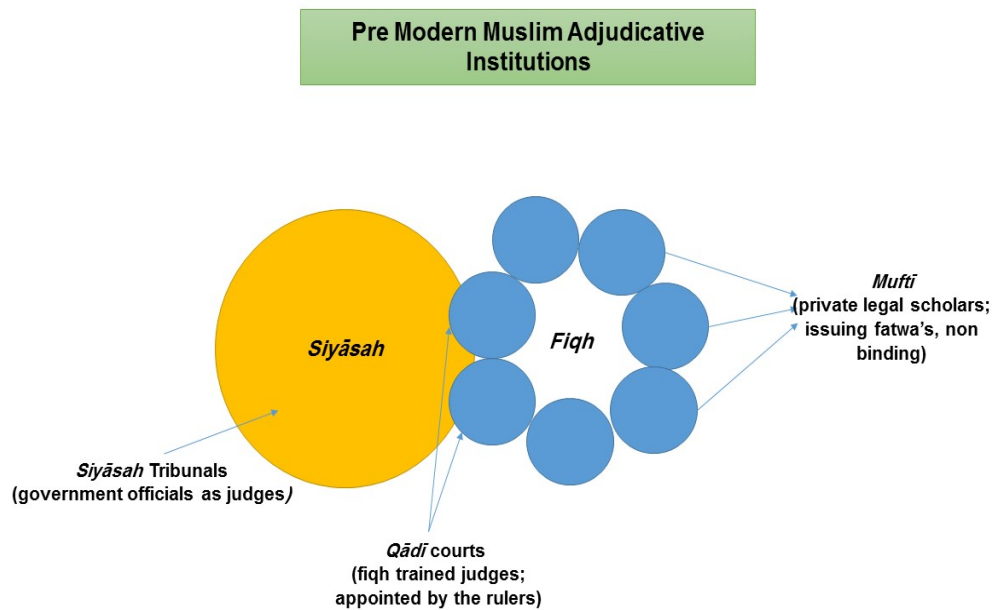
Pre Modern Muslim Adjudicative Institutions

Siyāsah

Fiqh

Muftī
(private legal scholars; issuing fatwa's, non binding)

Siyāsah Tribunals
(government officials as judges)

Qādī courts
(fiqh trained judges; appointed by the rulers)